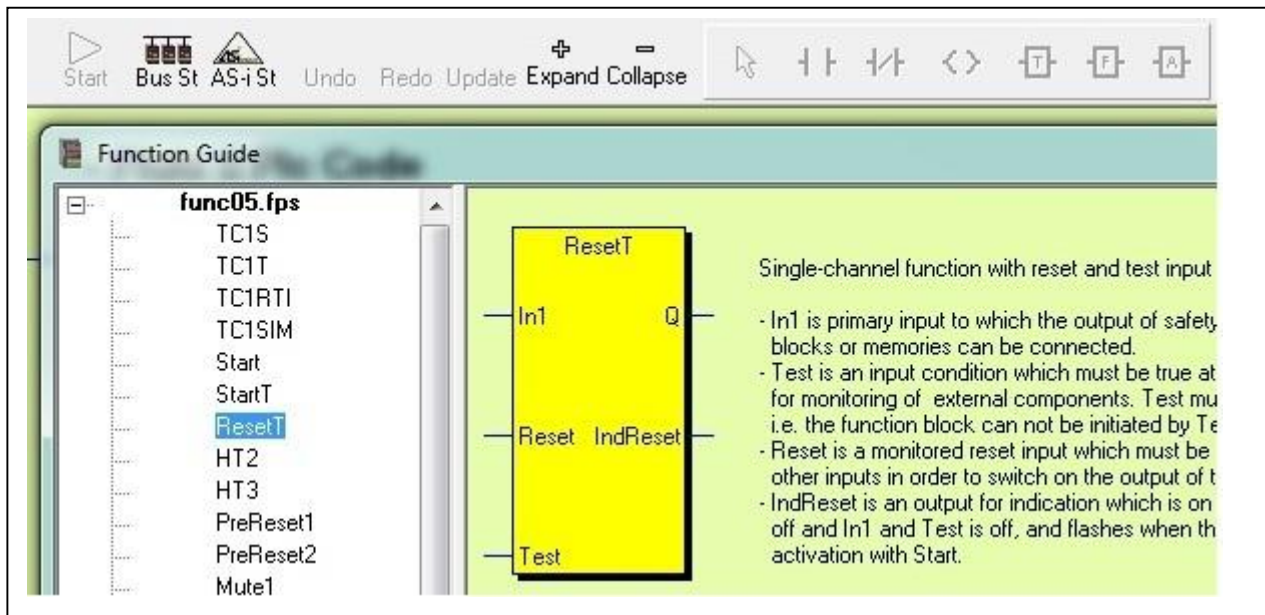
Start Bus St AS-i St Undo Redo Update Expand Collapse

Function Guide

func05.fps
TC1S
TC1T
TC1RTI
TC1SIM
Start
StartT
ResetT
HT2
HT3
PreReset1
PreReset2
Mute1

ResetT
In1
Q
Reset
IndReset
Test

Single-channel function with reset and test input

- In1 is primary input to which the output of safety blocks or memories can be connected.
- Test is an input condition which must be true at for monitoring of external components. Test mu i.e. the function block can not be initiated by Te
- Reset is a monitored reset input which must be other inputs in order to switch on the output of t
- IndReset is an output for indication which is on off and In1 and Test is off, and flashes when th activation with Start.